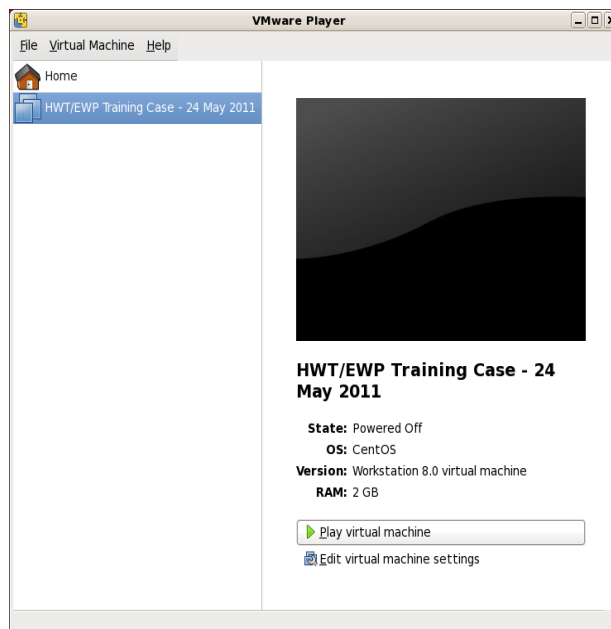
VMware Player

File Virtual Machine Help

Home

HWT/EWP Training Case - 24 May 2011

HWT/EWP Training Case - 24 May 2011

State: Powered Off
OS: CentOS
Version: Workstation 8.0 virtual machine
RAM: 2 GB

Play virtual machine

Edit virtual machine settings